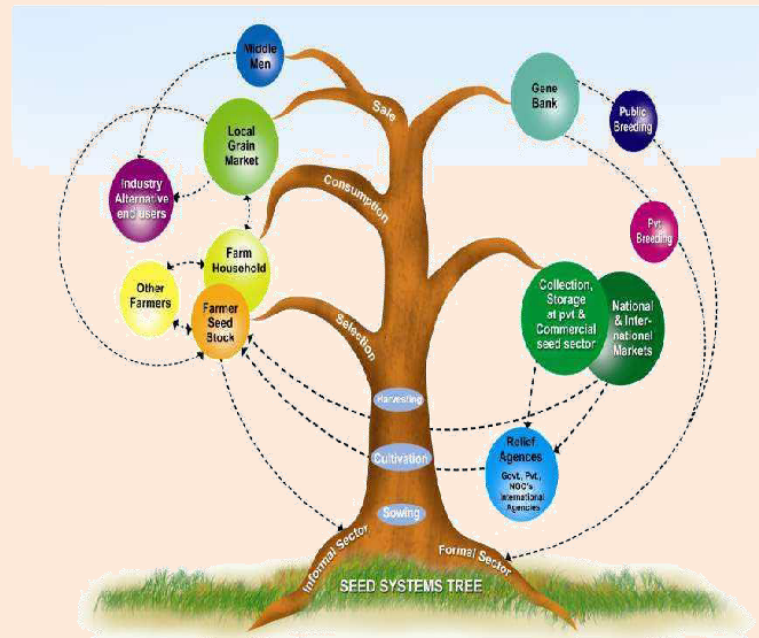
Middle Men

Gene Bank

Public Breeding

Sale

Local Grain Market

Consumption

Industry Alternative end users

Pvt Breeding

Farm Household

Other Farmers

Farmer Seed Stock

Selection

Collection, Storage at pvt & Commercial seed sector

National & International Markets

Harvesting

Relief Agences

Govt, Pvt, NGO's International Agencies

Cultivation

Sowing

Informal Sector

Formal Sector

SEED SYSTEMS TREE